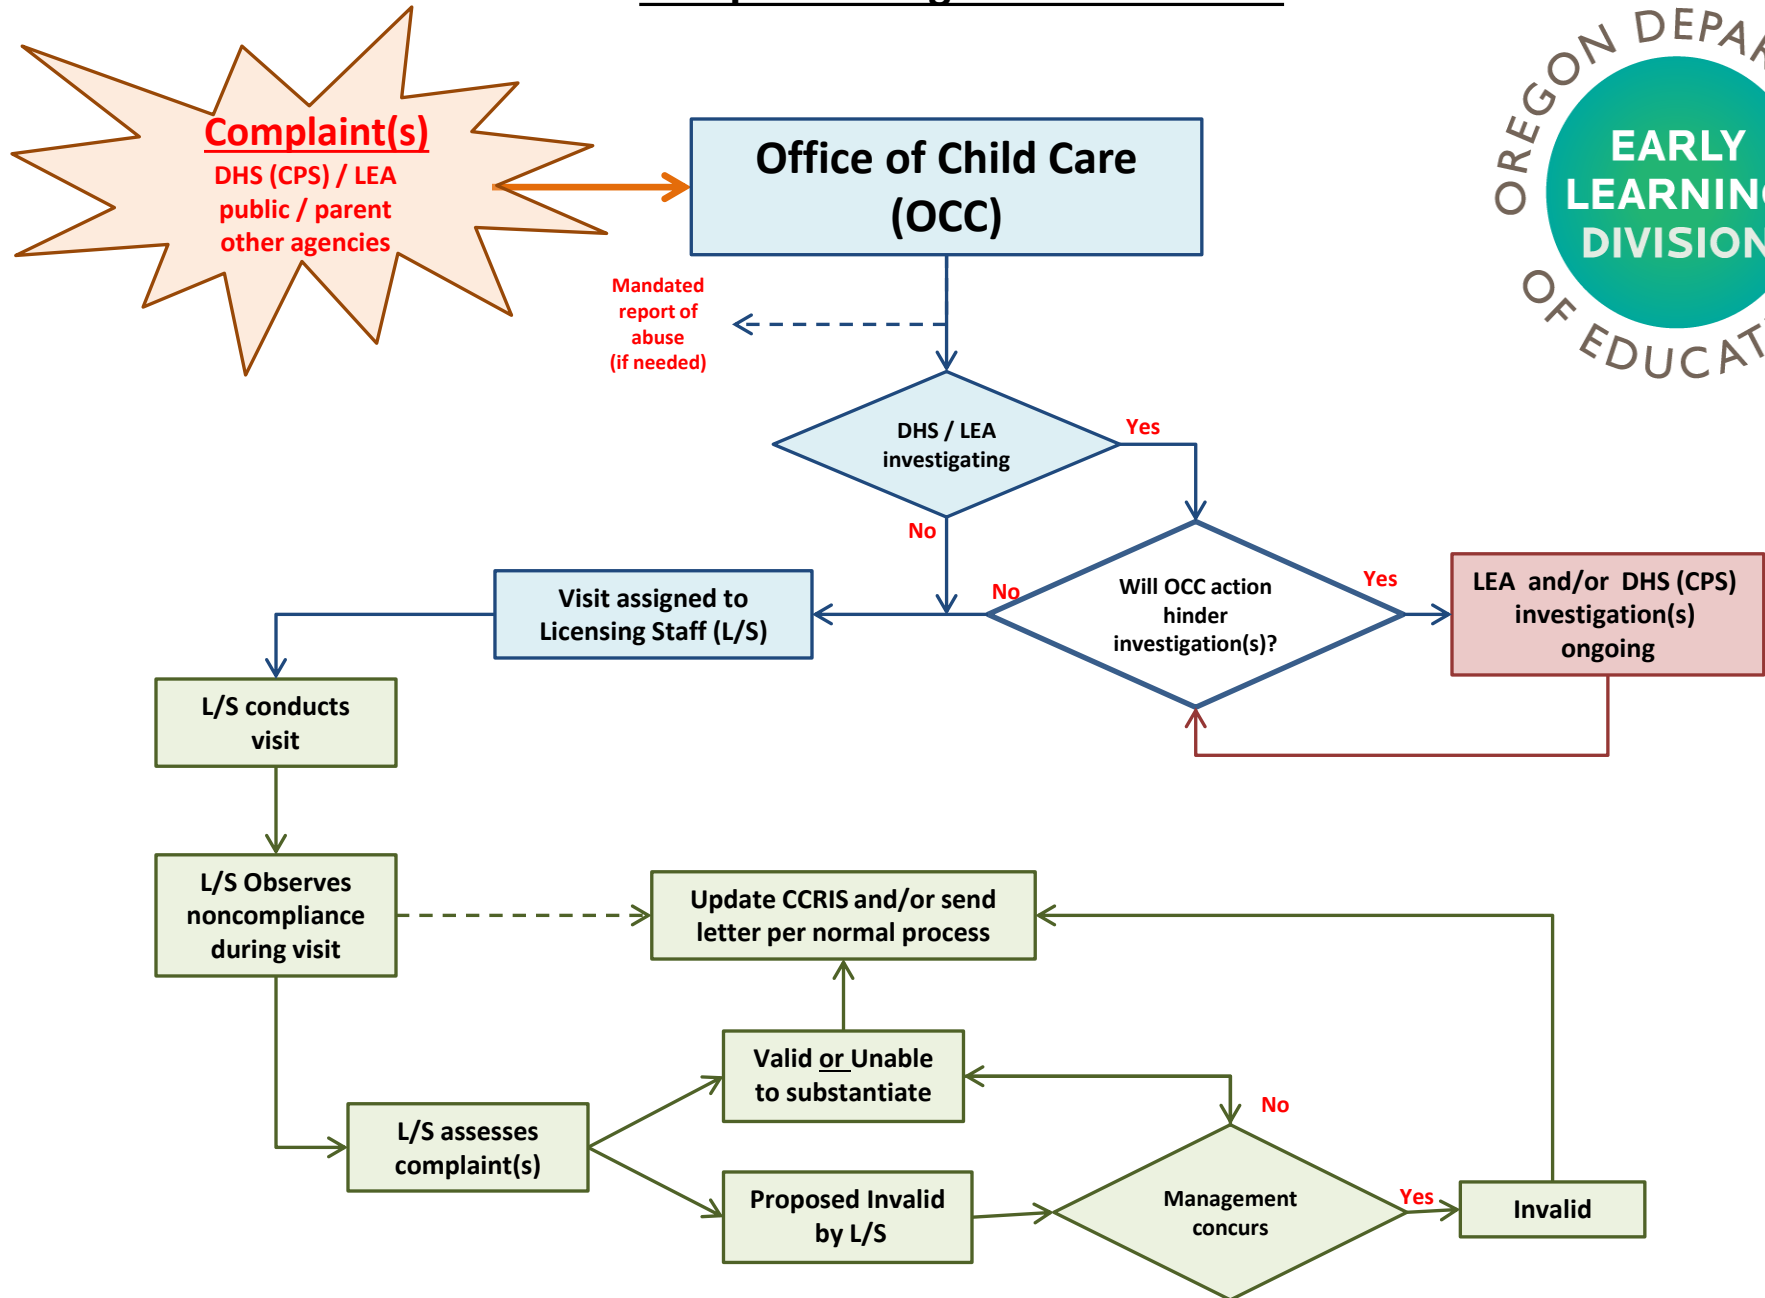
Complaint(s)
DHS (CPS) / LEA
public / parent
other agencies

Office of Child Care
(OCC)

OREGON DEPA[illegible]
EARLY
LEARNIN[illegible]
DIVISION
OF EDUCAT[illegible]

Mandated report of abuse (if needed)

DHS / LEA investigating

Yes

No

No

Will OCC action hinder investigation(s)?

Yes

LEA and/or DHS (CPS) investigation(s) ongoing

Visit assigned to Licensing Staff (L/S)

L/S conducts visit

L/S Observes noncompliance during visit

Update CCRIS and/or send letter per normal process

Valid or Unable to substantiate

No

L/S assesses complaint(s)

Proposed Invalid by L/S

Management concurs

Yes

Invalid